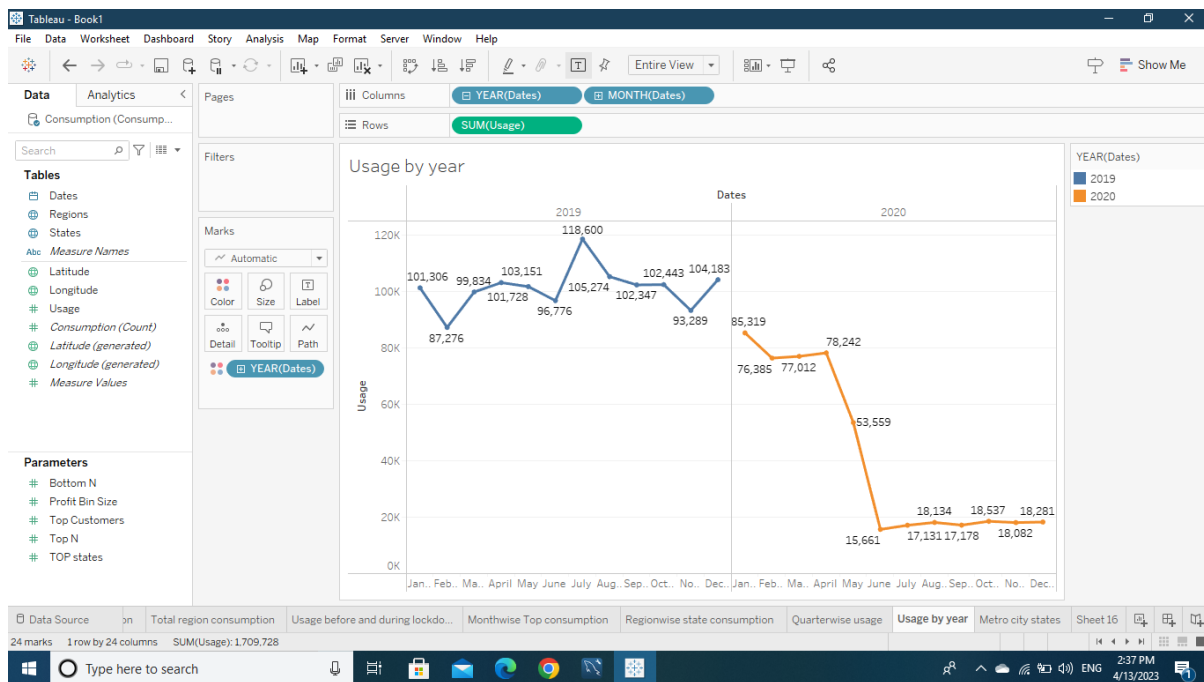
Tableau - Book1

File Data Worksheet Dashboard Story Analysis Map Format Server Window Help

Entire View

Show Me

Data Analytics

Consumption (Consump...

Search

Tables

Dates
Regions
States
Measure Names
Latitude
Longitude
Usage
Consumption (Count)
Latitude (generated)
Longitude (generated)
Measure Values

Parameters

Bottom N
Profit Bin Size
Top Customers
Top N
TOP states

Pages

Filters

Marks

Automatic

Color Size Label
Detail Tooltip Path

YEAR(Dates)

Columns YEAR(Dates) MONTH(Dates)

Rows SUM(Usage)

Usage by year

Dates

2019 2020

Usage

120K
100K
80K
60K
40K
20K
0K

101,306 87,276 99,834 103,151 101,728 96,776 118,600 105,274 102,347 102,443 93,289 104,183 85,319 76,385 77,012 78,242 53,559 15,661 17,131 18,134 17,178 18,537 18,082 18,281

Jan.. Feb.. Ma.. April May June July Aug.. Sep.. Oct.. No.. Dec.. Jan.. Feb.. Ma.. April May June July Aug.. Sep.. Oct.. No.. Dec..

YEAR(Dates)
2019
2020

Data Source on Total region consumption Usage before and during lockdo... Monthwise Top consumption Regionwise state consumption Quarterwise usage Usage by year Metro city states Sheet 16

24 marks 1 row by 24 columns SUM(Usage): 1,709,728

Type here to search

ENG 2:37 PM 4/13/2023